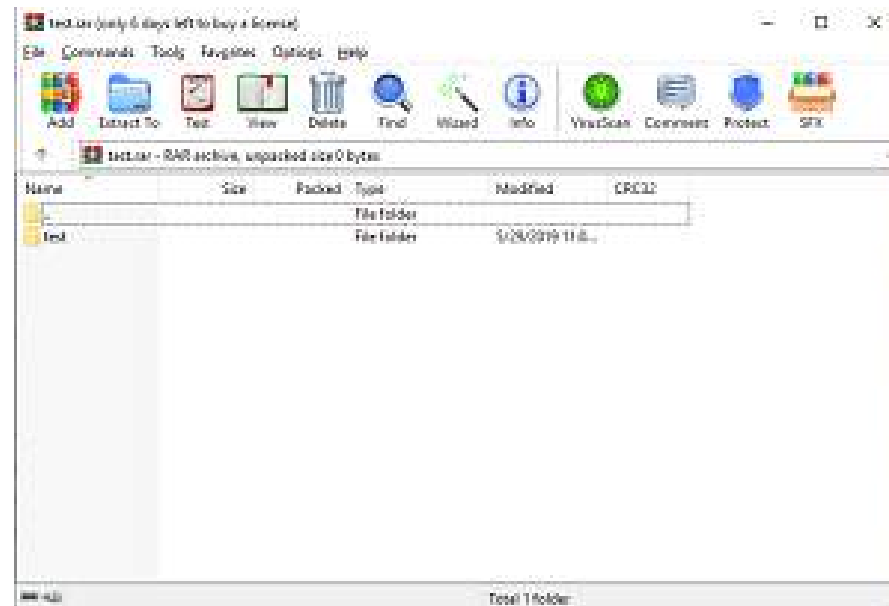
test.rar (only 6 days left to buy a license)

File Commands Tools Favorites Options Help

Add Extract To Test View Delete Find Wizard Info VirusScan Comment Protect SFX

test.rar - RAR archive, unpacked size 0 bytes

| Name | Size | Packed | Type | Modified | CRC32 |
|---|---|---|---|---|---|
| .. | | | File folder | | |
| Test | | | File folder | 5/29/2019 11:0... | |

Total 1 folder